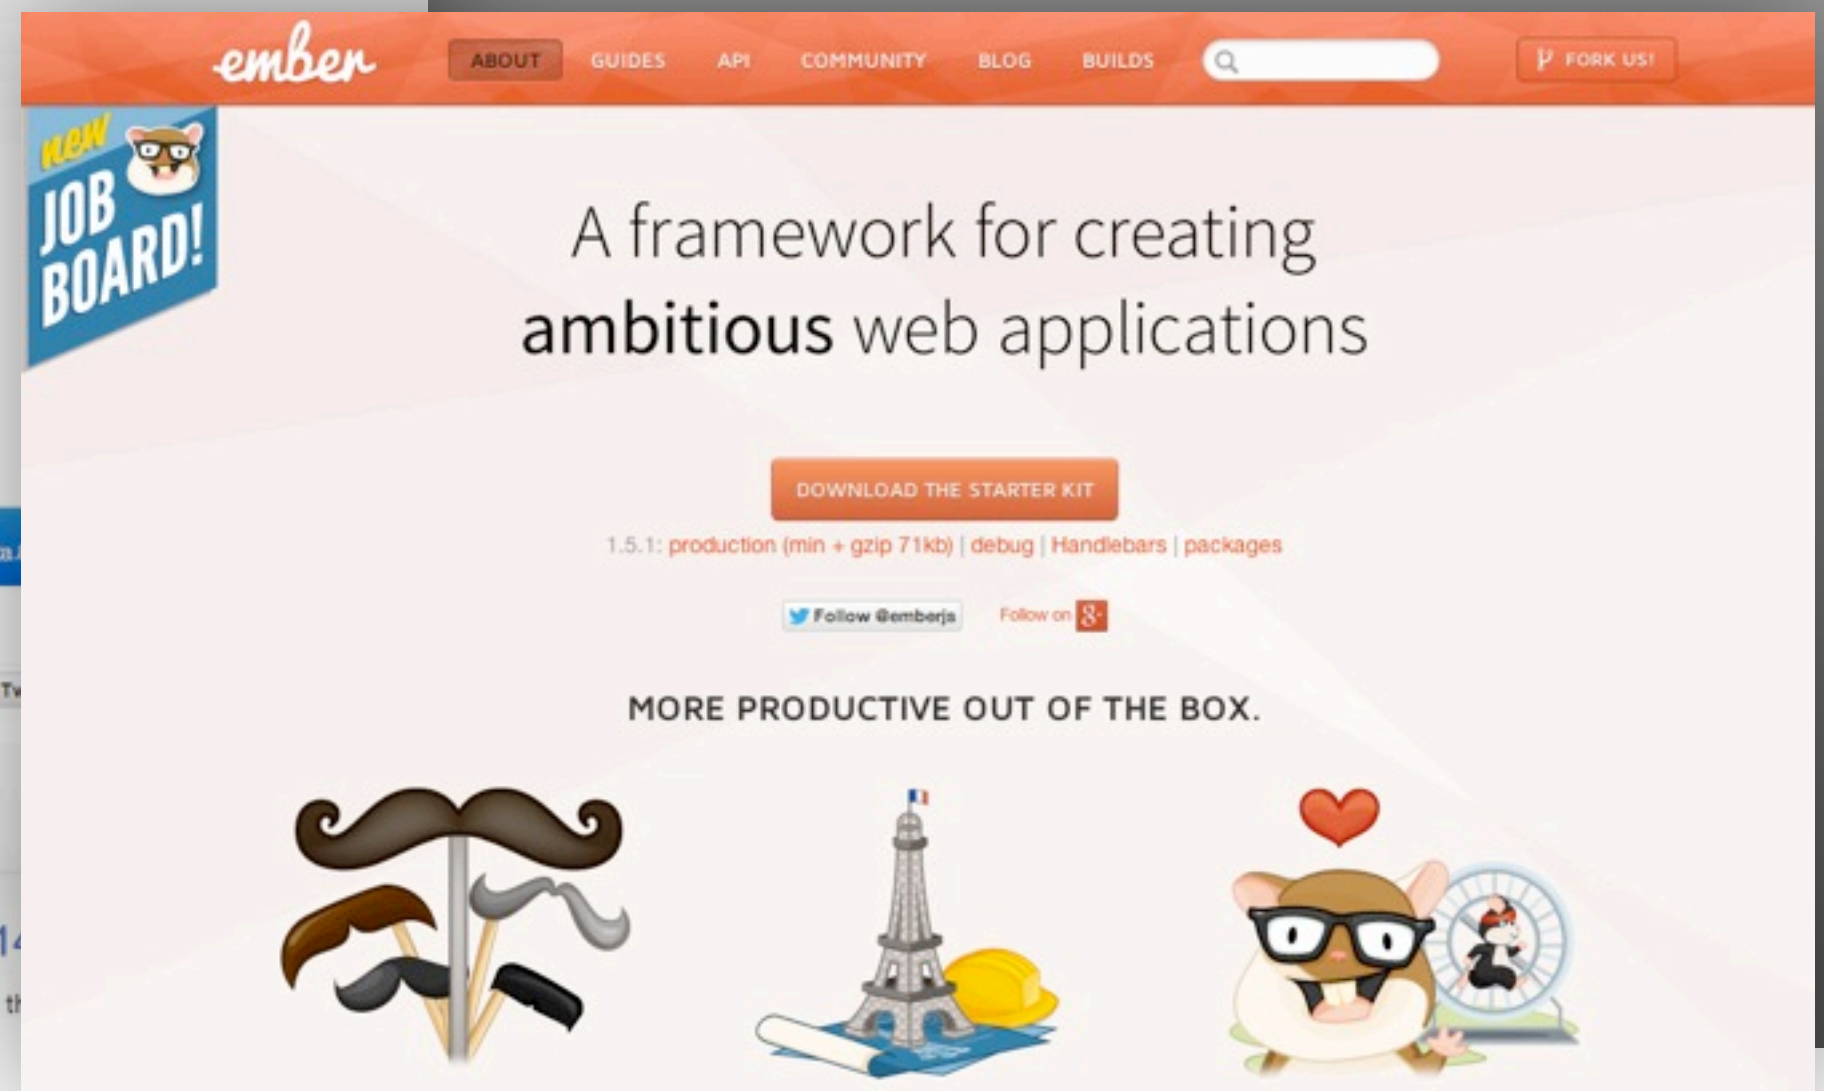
ember

ABOUT GUIDES API COMMUNITY BLOG BUILDS

FORK US!

new JOB BOARD!

A framework for creating ambitious web applications

DOWNLOAD THE STARTER KIT

1.5.1: production (min + gzip 71kb) | debug | Handlebars | packages

Follow @emberjs

Follow on

MORE PRODUCTIVE OUT OF THE BOX.